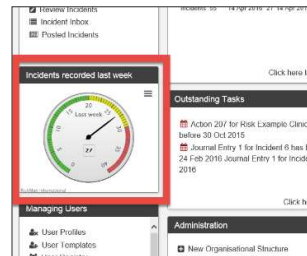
Review Incidents
Incident Inbox
Posted Incidents

Incidents recorded last week

20
15
25
10
30
5
Last week
0
35
27

Managing Users
User Profiles
User Templates

Incidents 85 14 Apr 2016 21 14 Apr 2016

Click here l

Outstanding Tasks

Action 207 for Risk Example Clinic before 30 Oct 2015
Journal Entry 1 for Incident 6 has l 24 Feb 2016 Journal Entry 1 for Incid 2016

Click h

Administration

New Organisational Structure